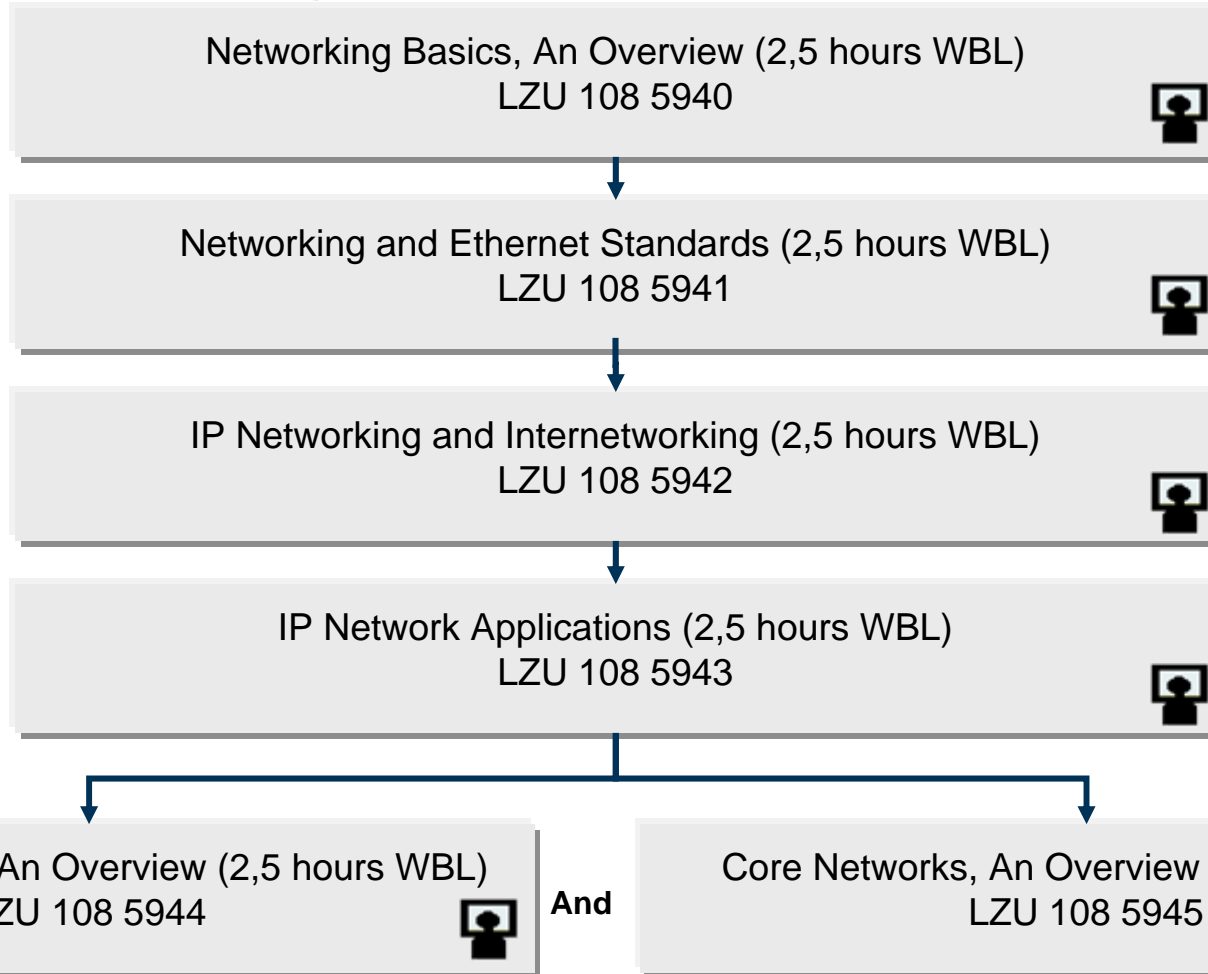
Networking Basics, An Overview (2,5 hours WBL)
LZU 108 5940

Networking and Ethernet Standards (2,5 hours WBL)
LZU 108 5941

IP Networking and Internetworking (2,5 hours WBL)
LZU 108 5942

IP Network Applications (2,5 hours WBL)
LZU 108 5943

An Overview (2,5 hours WBL)
ZU 108 5944

And

Core Networks, An Overview
LZU 108 5945